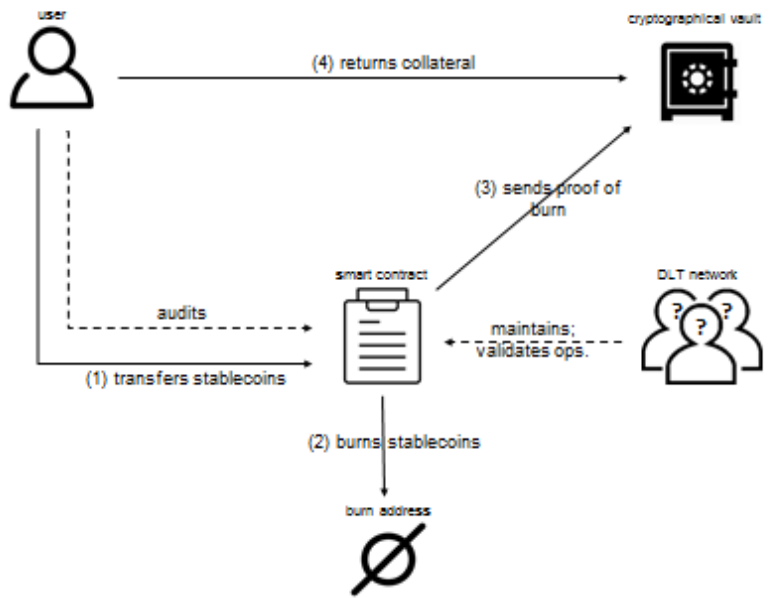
user

(4) returns collateral

cryptographical vault

(3) sends proof of burn

smart contract

DLT network

audits

maintains; validates ops.

(1) transfers stablecoins

(2) burns stablecoins

burn address